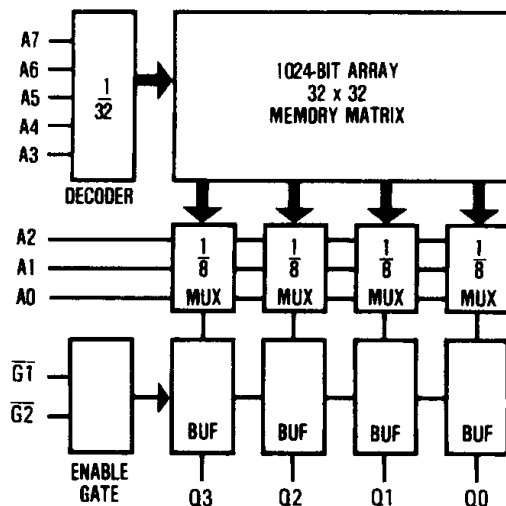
A7
A6
A5
A4
A3

$\frac{1}{32}$

DECODER

1024-BIT ARRAY
32 x 32
MEMORY MATRIX

A2
A1
A0

$\frac{1}{8}$
MUX

$\frac{1}{8}$
MUX

$\frac{1}{8}$
MUX

$\frac{1}{8}$
MUX

$\overline{G1}$
$\overline{G2}$

ENABLE
GATE

BUF
BUF
BUF
BUF

Q3
Q2
Q1
Q0